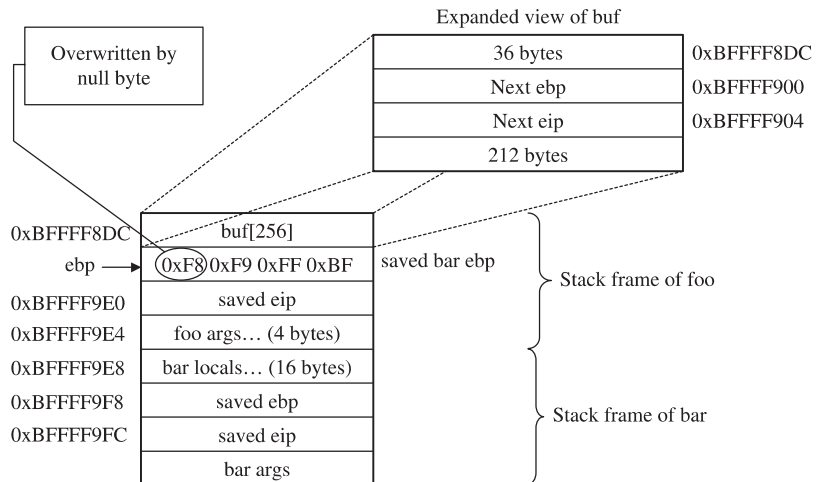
Overwritten by null byte

Expanded view of buf

| | |
|---|---|
| 36 bytes | 0xBFFFF8DC |
| Next ebp | 0xBFFFF900 |
| Next eip | 0xBFFFF904 |
| 212 bytes | |

| | | |
|---|---|---|
| 0xBFFFF8DC | buf[256] | |
| ebp → | 0xF8 0xF9 0xFF 0xBF | saved bar ebp |
| 0xBFFFF9E0 | saved eip | |
| 0xBFFFF9E4 | foo args… (4 bytes) | |
| 0xBFFFF9E8 | bar locals… (16 bytes) | |
| 0xBFFFF9F8 | saved ebp | |
| 0xBFFFF9FC | saved eip | |
| | bar args | |

Stack frame of foo

Stack frame of bar